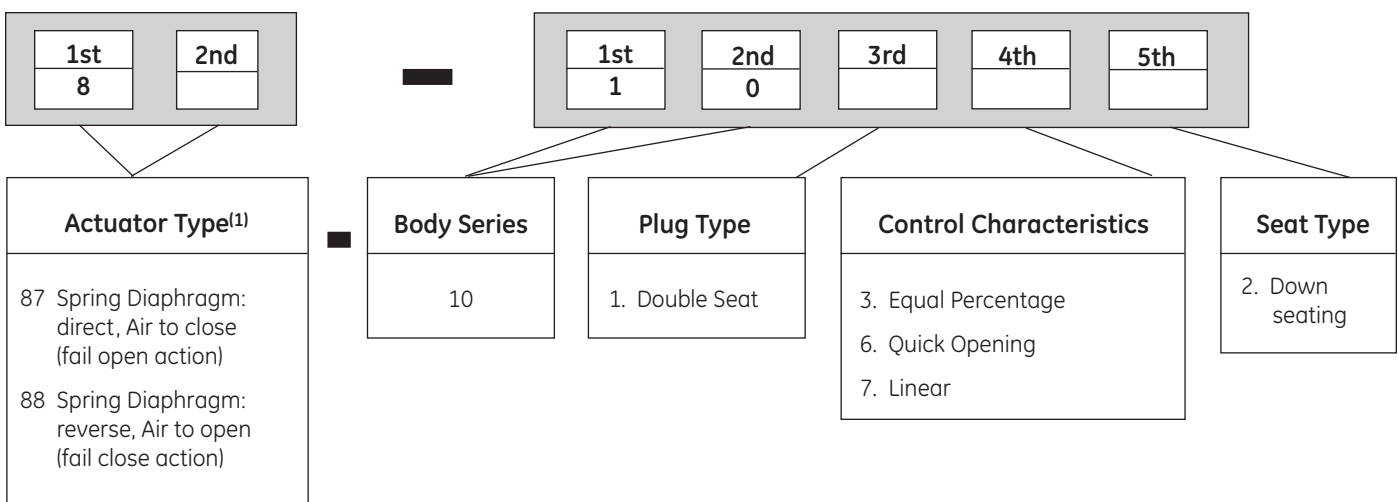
| 1st | 2nd |
|---|---|
| 8 | |

–

| 1st | 2nd | 3rd | 4th | 5th |
|---|---|---|---|---|
| 1 | 0 | | | |

Actuator Type$^{(1)}$

87 Spring Diaphragm: direct, Air to close (fail open action)

88 Spring Diaphragm: reverse, Air to open (fail close action)

–

Body Series

10

Plug Type

1. Double Seat

Control Characteristics

3. Equal Percentage

6. Quick Opening

7. Linear

Seat Type

2. Down seating